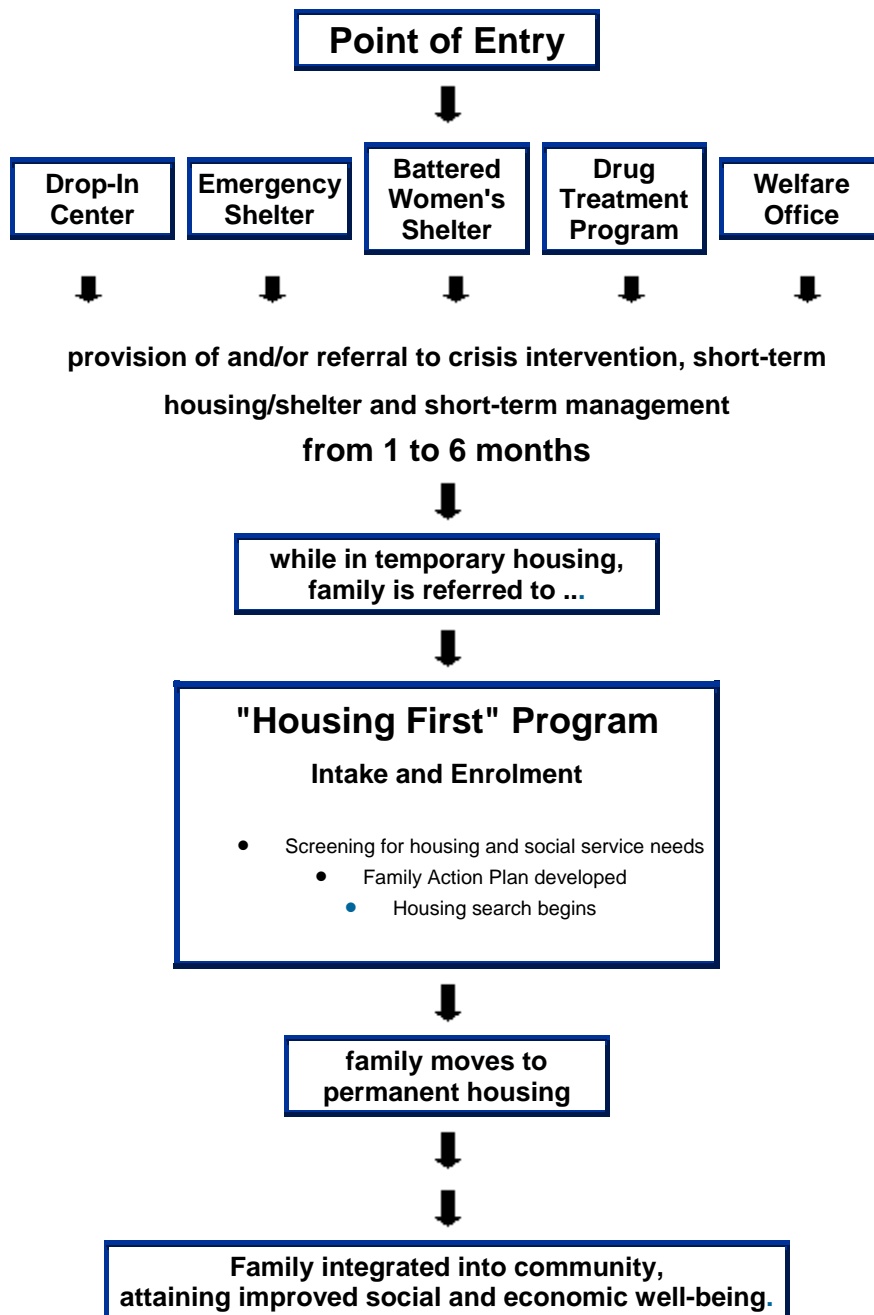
Point of Entry

Drop-In Center

Emergency Shelter

Battered Women's Shelter

Drug Treatment Program

Welfare Office

provision of and/or referral to crisis intervention, short-term housing/shelter and short-term management

from 1 to 6 months

while in temporary housing, family is referred to ...

"Housing First" Program

Intake and Enrolment

- Screening for housing and social service needs
- Family Action Plan developed
- Housing search begins

family moves to permanent housing

Family integrated into community, attaining improved social and economic well-being.